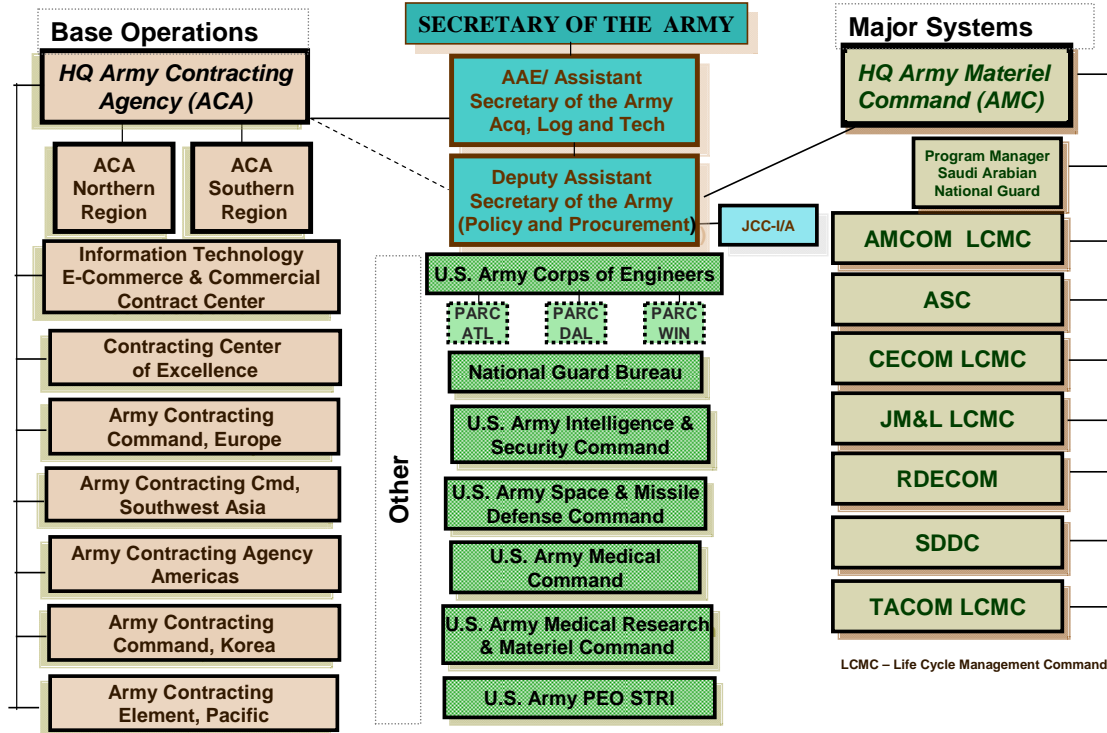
Base Operations

HQ Army Contracting Agency (ACA)

ACA Northern Region

ACA Southern Region

Information Technology E-Commerce & Commercial Contract Center

Contracting Center of Excellence

Army Contracting Command, Europe

Army Contracting Cmd, Southwest Asia

Army Contracting Agency Americas

Army Contracting Command, Korea

Army Contracting Element, Pacific

SECRETARY OF THE ARMY

AAE/ Assistant Secretary of the Army Acq, Log and Tech

Deputy Assistant Secretary of the Army (Policy and Procurement)

JCC-I/A

Other

U.S. Army Corps of Engineers

PARC ATL

PARC DAL

PARC WIN

National Guard Bureau

U.S. Army Intelligence & Security Command

U.S. Army Space & Missile Defense Command

U.S. Army Medical Command

U.S. Army Medical Research & Materiel Command

U.S. Army PEO STRI

Major Systems

HQ Army Materiel Command (AMC)

Program Manager Saudi Arabian National Guard

AMCOM LCMC

ASC

CECOM LCMC

JM&L LCMC

RDECOM

SDDC

TACOM LCMC

LCMC – Life Cycle Management Command